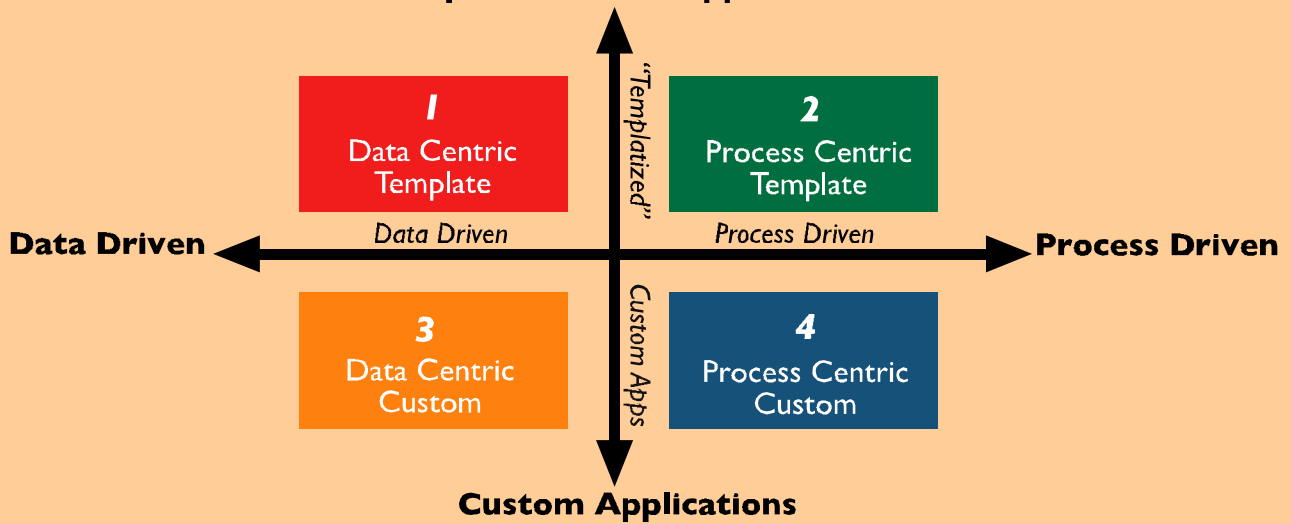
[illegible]

1
Data Centric
Template

"Templatized"

2
Process Centric
Template

Data Driven

Data Driven

Process Driven

Process Driven

3
Data Centric
Custom

Custom Apps

4
Process Centric
Custom

Custom Applications